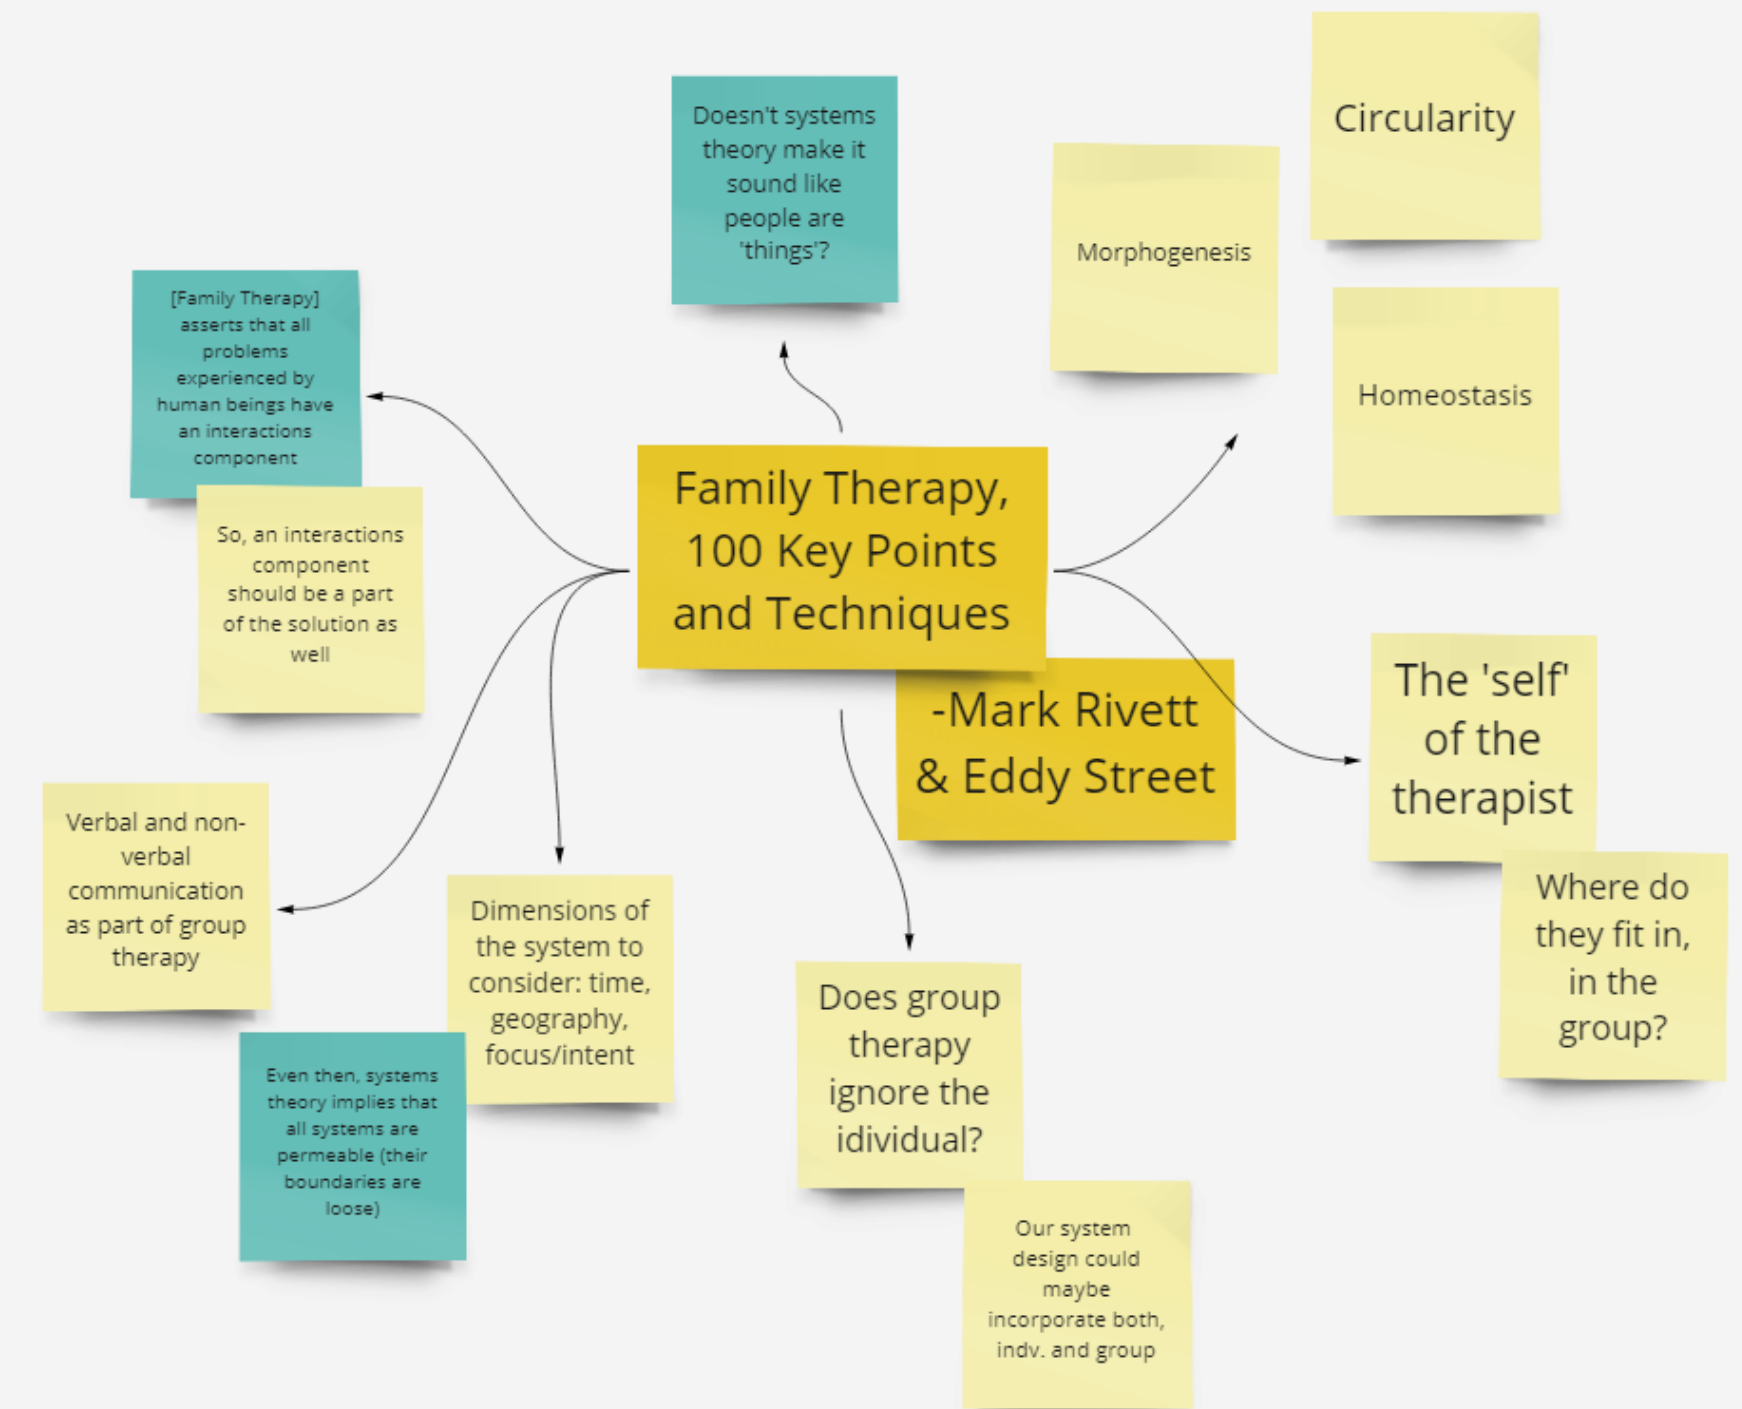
Family Therapy, 100 Key Points and Techniques

-Mark Rivett & Eddy Street

Doesn't systems theory make it sound like people are 'things'?

Circularity

Morphogenesis

Homeostasis

[Family Therapy] asserts that all problems experienced by human beings have an interactions component

So, an interactions component should be a part of the solution as well

The 'self' of the therapist

Where do they fit in, in the group?

Verbal and non-verbal communication as part of group therapy

Dimensions of the system to consider: time, geography, focus/intent

Even then, systems theory implies that all systems are permeable (their boundaries are loose)

Does group therapy ignore the idividual?

Our system design could maybe incorporate both, indv. and group